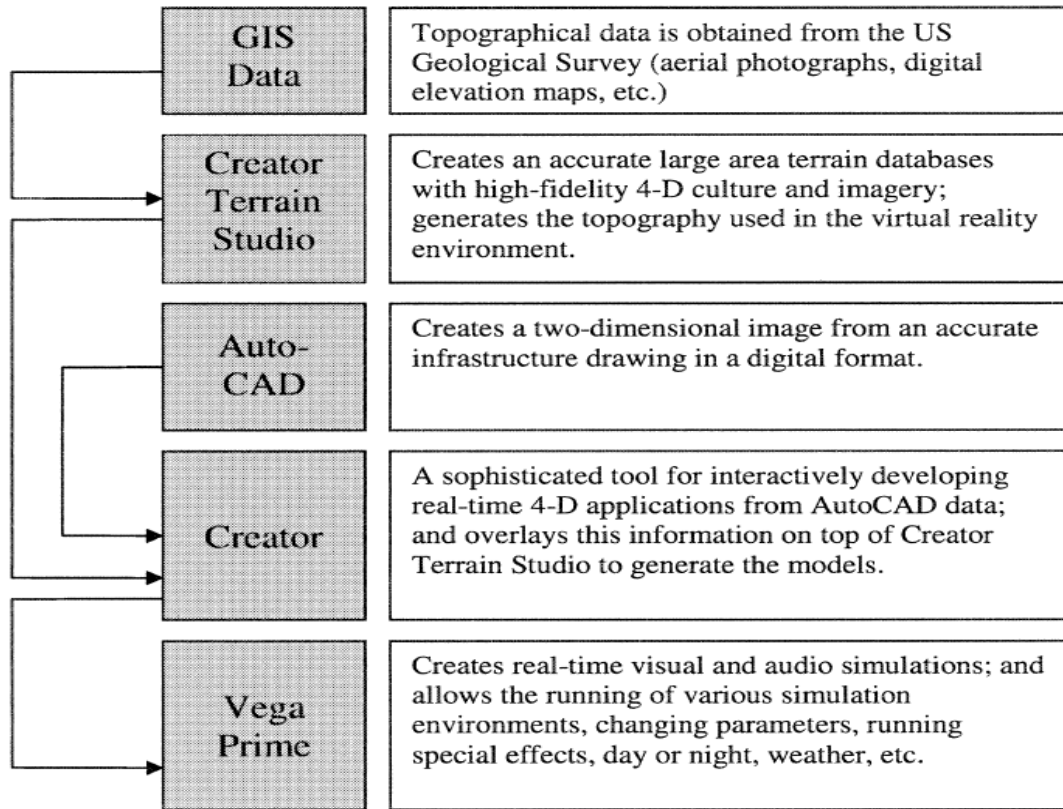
GIS Data

Topographical data is obtained from the US Geological Survey (aerial photographs, digital elevation maps, etc.)

Creator Terrain Studio

Creates an accurate large area terrain databases with high-fidelity 4-D culture and imagery; generates the topography used in the virtual reality environment.

Auto-CAD

Creates a two-dimensional image from an accurate infrastructure drawing in a digital format.

Creator

A sophisticated tool for interactively developing real-time 4-D applications from AutoCAD data; and overlays this information on top of Creator Terrain Studio to generate the models.

Vega Prime

Creates real-time visual and audio simulations; and allows the running of various simulation environments, changing parameters, running special effects, day or night, weather, etc.